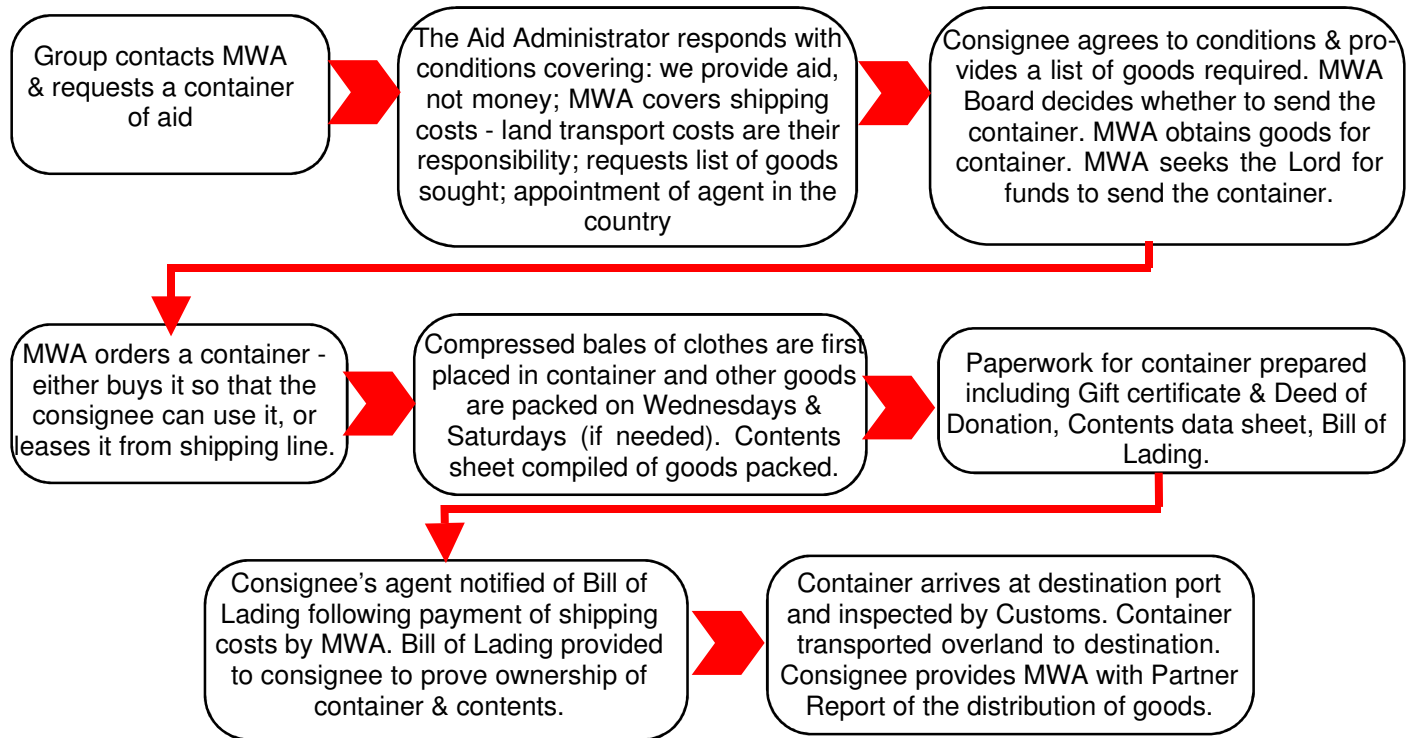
Group contacts MWA & requests a container of aid

The Aid Administrator responds with conditions covering: we provide aid, not money; MWA covers shipping costs - land transport costs are their responsibility; requests list of goods sought; appointment of agent in the country

Consignee agrees to conditions & provides a list of goods required. MWA Board decides whether to send the container. MWA obtains goods for container. MWA seeks the Lord for funds to send the container.

MWA orders a container - either buys it so that the consignee can use it, or leases it from shipping line.

Compressed bales of clothes are first placed in container and other goods are packed on Wednesdays & Saturdays (if needed). Contents sheet compiled of goods packed.

Paperwork for container prepared including Gift certificate & Deed of Donation, Contents data sheet, Bill of Lading.

Consignee's agent notified of Bill of Lading following payment of shipping costs by MWA. Bill of Lading provided to consignee to prove ownership of container & contents.

Container arrives at destination port and inspected by Customs. Container transported overland to destination. Consignee provides MWA with Partner Report of the distribution of goods.